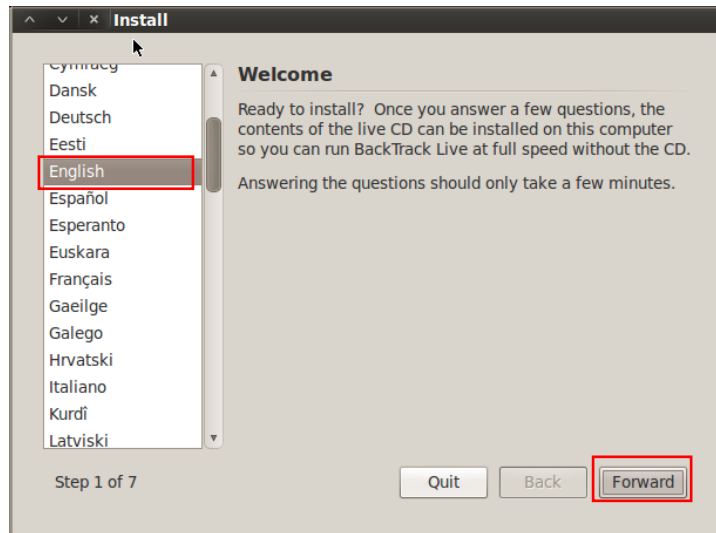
Install

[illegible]
Dansk
Deutsch
Eesti
English
Español
Esperanto
Euskara
Français
Gaeilge
Galego
Hrvatski
Italiano
Kurdî
Latviski

Welcome

Ready to install? Once you answer a few questions, the contents of the live CD can be installed on this computer so you can run BackTrack Live at full speed without the CD.

Answering the questions should only take a few minutes.

Step 1 of 7

Quit
Back
Forward